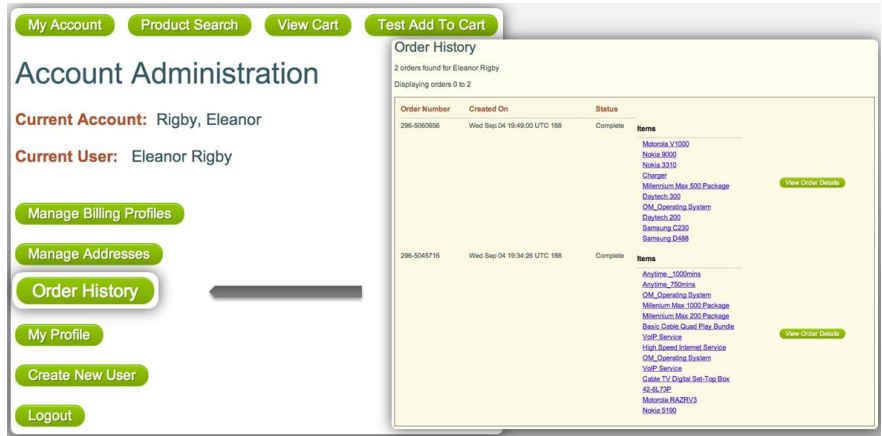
My Account Product Search View Cart Test Add To Cart

Account Administration

Current Account: Rigby, Eleanor

Current User: Eleanor Rigby

Manage Billing Profiles

Manage Addresses

Order History

My Profile

Create New User

Logout

Order History

2 orders found for Eleanor Rigby

Displaying orders 0 to 2

| Order Number | Created On | Status | | |
|---|---|---|---|---|
| 296-5060656 | Wed Sep 04 19:49:00 UTC 188 | Complete | Items<br>Motorola V1000<br>Nokia 9000<br>Nokia 3310<br>Charger<br>Millenium Max 500 Package<br>Daytech 300<br>OM_Operating System<br>Daytech 200<br>Samsung C230<br>Samsung D488 | View Order Details |
| 296-5045716 | Wed Sep 04 19:34:26 UTC 188 | Complete | Items<br>Anytime_1000mins<br>Anytime_750mins<br>OM_Operating System<br>Millenium Max 1000 Package<br>Millenium Max 200 Package<br>Basic Cable Quad Play Bundle<br>VoIP Service<br>High Speed Internet Service<br>OM_Operating System<br>VoIP Service<br>Cable TV Digital Set-Top Box<br>42-6L73P<br>Motorola RAZRV3<br>Nokia 5190 | View Order Details |